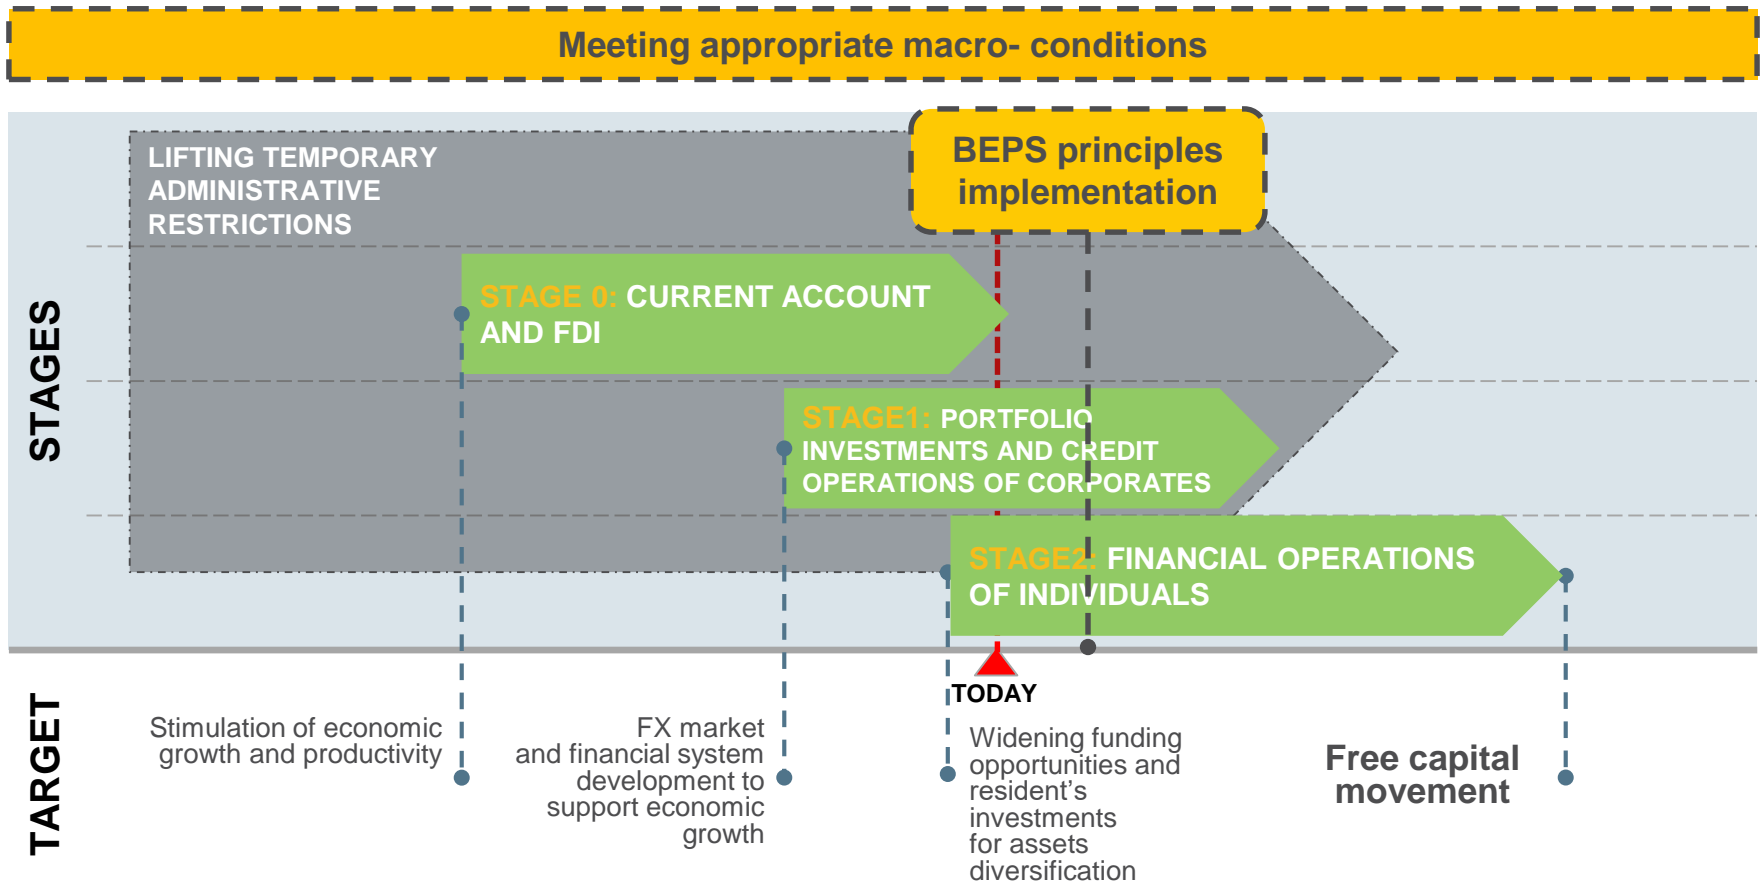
Meeting appropriate macro- conditions

STAGES

LIFTING TEMPORARY ADMINISTRATIVE RESTRICTIONS

BEPS principles implementation

STAGE 0: CURRENT ACCOUNT AND FDI

STAGE1: PORTFOLIO INVESTMENTS AND CREDIT OPERATIONS OF CORPORATES

STAGE2: FINANCIAL OPERATIONS OF INDIVIDUALS

TODAY

TARGET

Stimulation of economic growth and productivity

FX market and financial system development to support economic growth

Widening funding opportunities and resident's investments for assets diversification

Free capital movement